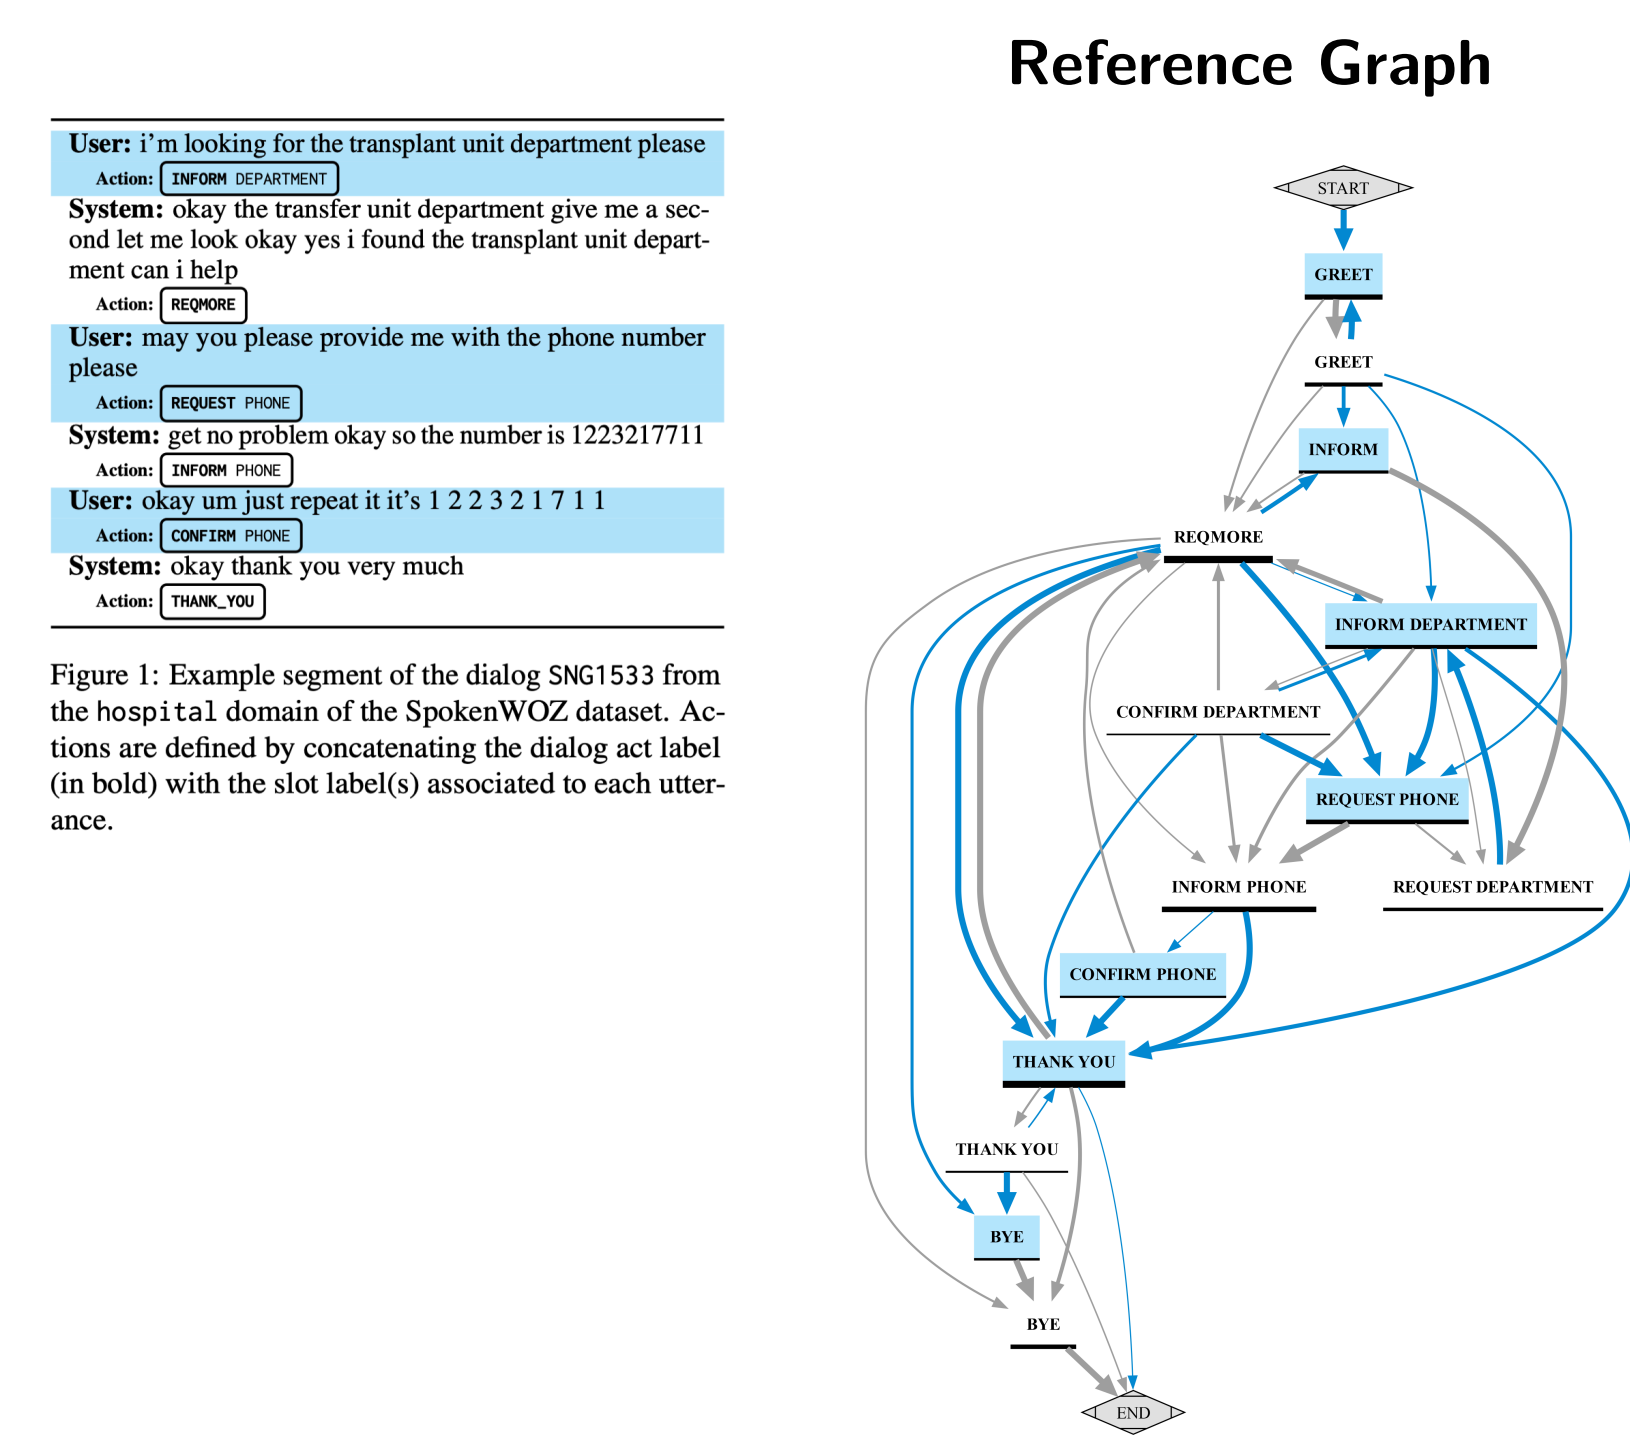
**User:** i'm looking for the transplant unit department please
Action: INFORM DEPARTMENT

**System:** okay the transfer unit department give me a second let me look okay yes i found the transplant unit department can i help
Action: REQMORE

**User:** may you please provide me with the phone number please
Action: REQUEST PHONE

**System:** get no problem okay so the number is 1223217711
Action: INFORM PHONE

**User:** okay um just repeat it it's 1 2 2 3 2 1 7 1 1
Action: CONFIRM PHONE

**System:** okay thank you very much
Action: THANK_YOU

Figure 1: Example segment of the dialog SNG1533 from the hospital domain of the SpokenWOZ dataset. Actions are defined by concatenating the dialog act label (in bold) with the slot label(s) associated to each utterance.

Reference Graph

START
GREET
GREET
INFORM
REQMORE
INFORM DEPARTMENT
CONFIRM DEPARTMENT
REQUEST PHONE
INFORM PHONE
REQUEST DEPARTMENT
CONFIRM PHONE
THANK YOU
THANK YOU
BYE
BYE
END